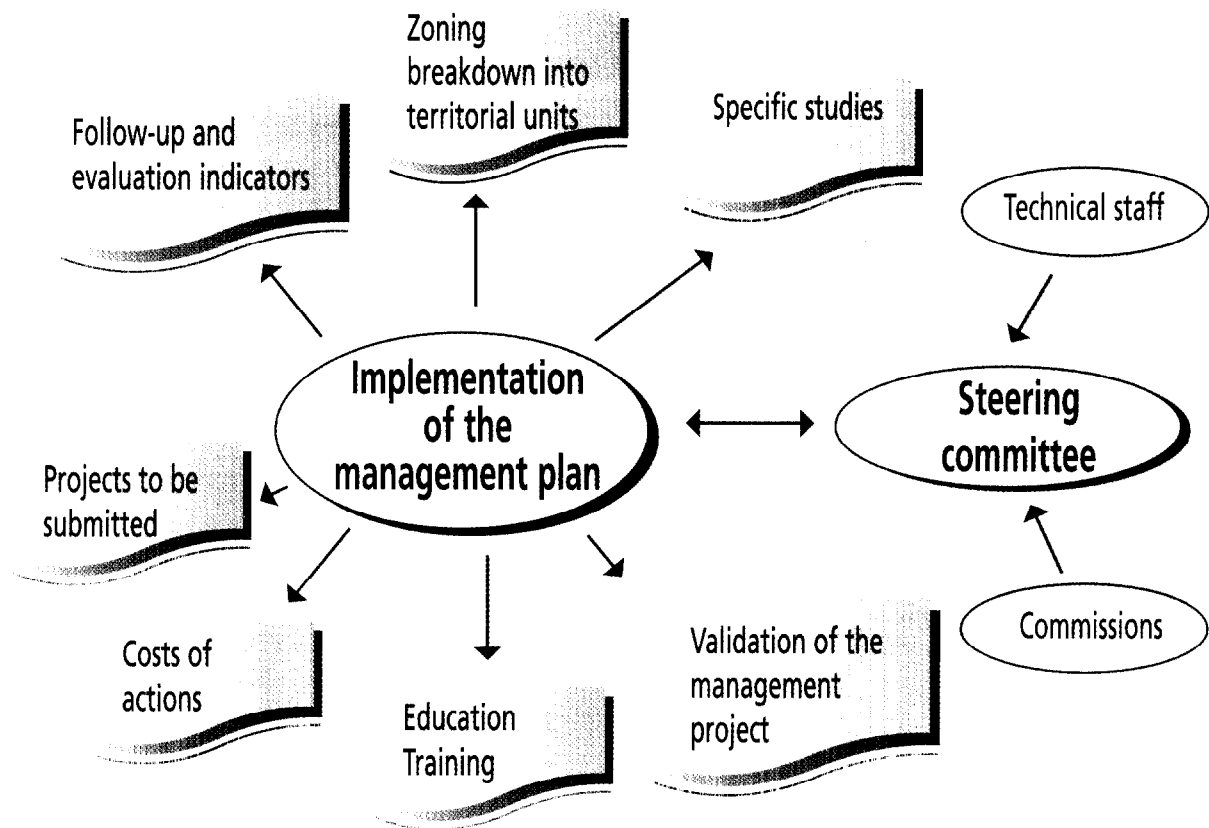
Zoning breakdown into territorial units

Follow-up and evaluation indicators

Specific studies

Technical staff

Implementation of the management plan

Steering committee

Projects to be submitted

Commissions

Costs of actions

Education Training

Validation of the management project